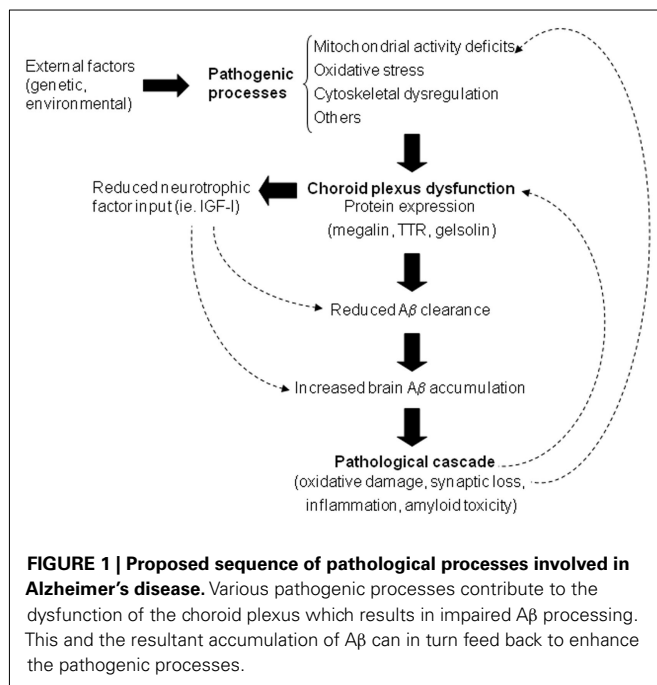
External factors (genetic, environmental)

Pathogenic processes

Mitochondrial activity deficits
Oxidative stress
Cytoskeletal dysregulation
Others

Reduced neurotrophic factor input (ie. IGF-I)

Choroid plexus dysfunction
Protein expression (megalin, TTR, gelsolin)

Reduced Aβ clearance

Increased brain Aβ accumulation

Pathological cascade
(oxidative damage, synaptic loss, inflammation, amyloid toxicity)

**FIGURE 1 | Proposed sequence of pathological processes involved in Alzheimer's disease.** Various pathogenic processes contribute to the dysfunction of the choroid plexus which results in impaired Aβ processing. This and the resultant accumulation of Aβ can in turn feed back to enhance the pathogenic processes.